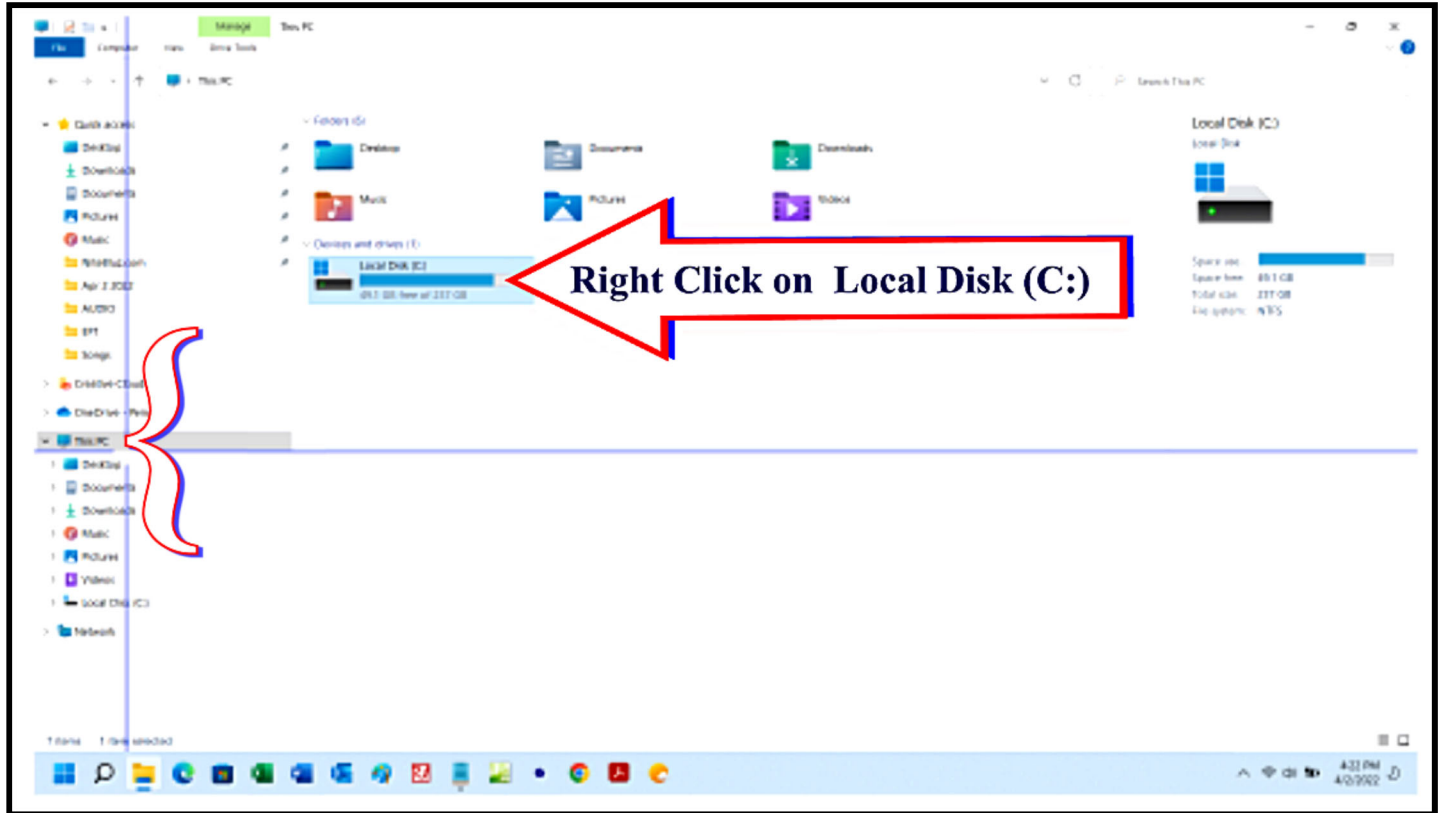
Manage This PC
File Computer View Drive Tools

This PC

Search This PC

Quick access
Desktop
Downloads
Documents
Pictures
Music
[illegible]
Apr 2 2022
AUDIO
EPT
Songs
OneDrive - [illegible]
OneDrive - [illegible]
This PC
Desktop
Documents
Downloads
Music
Pictures
Videos
Local Disk (C:)
Network

Folders (6)
Desktop
Documents
Downloads
Music
Pictures
Videos

Devices and drives (1)
Local Disk (C:)
69.1 GB free of 237 GB

Right Click on Local Disk (C:)

Local Disk (C:)
Local Disk

Space used:
Space free: 69.1 GB
Total size: 237 GB
File system: NTFS

7 items 1 item selected

4:22 PM
4/2/2022